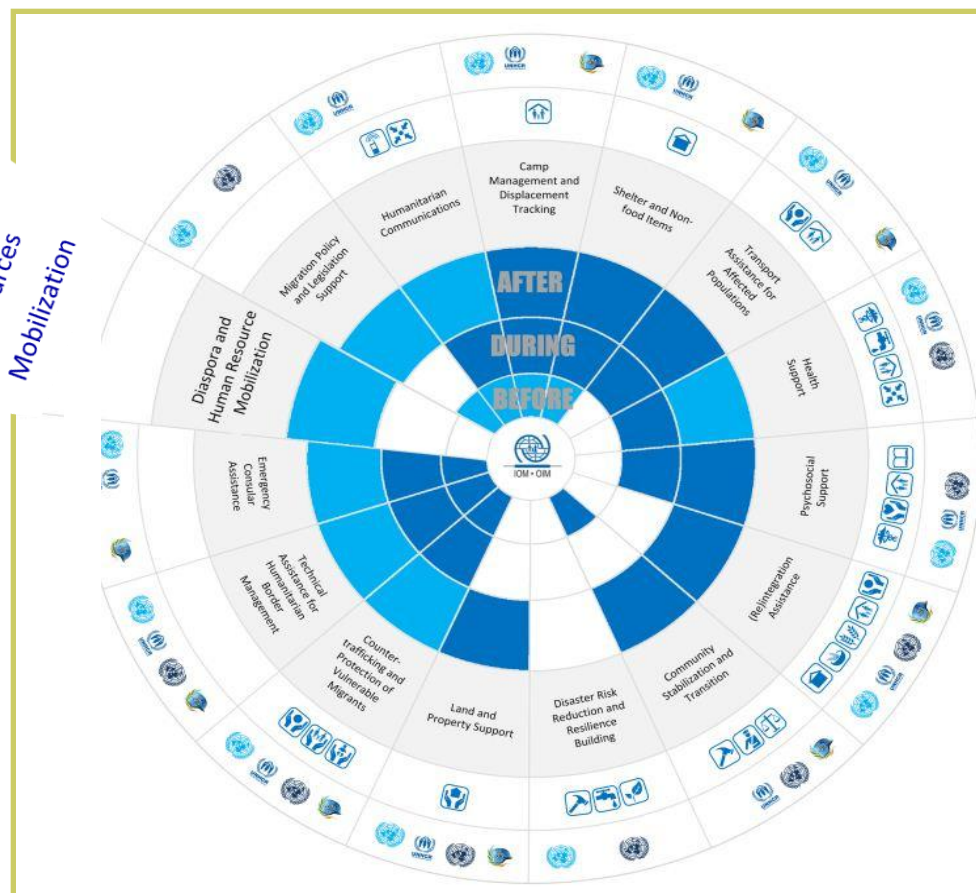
arces
Mobilization

Camp Management and Displacement Tracking

Shelter and Non-food Items

Transport Assistance for Affected Populations

Health Support

Psychosocial Support

(Re)integration Assistance

Community Stabilization and Transition

Disaster Risk Reduction and Resilience Building

Land and Property Support

Counter-trafficking and Protection of Vulnerable Migrants

Technical Assistance for Humanitarian Border Management

Emergency Consular Assistance

Diaspora and Human Resource Mobilization

Migration Policy and Legislation Support

Humanitarian Communications

AFTER
DURING
BEFORE

IOM • OIM